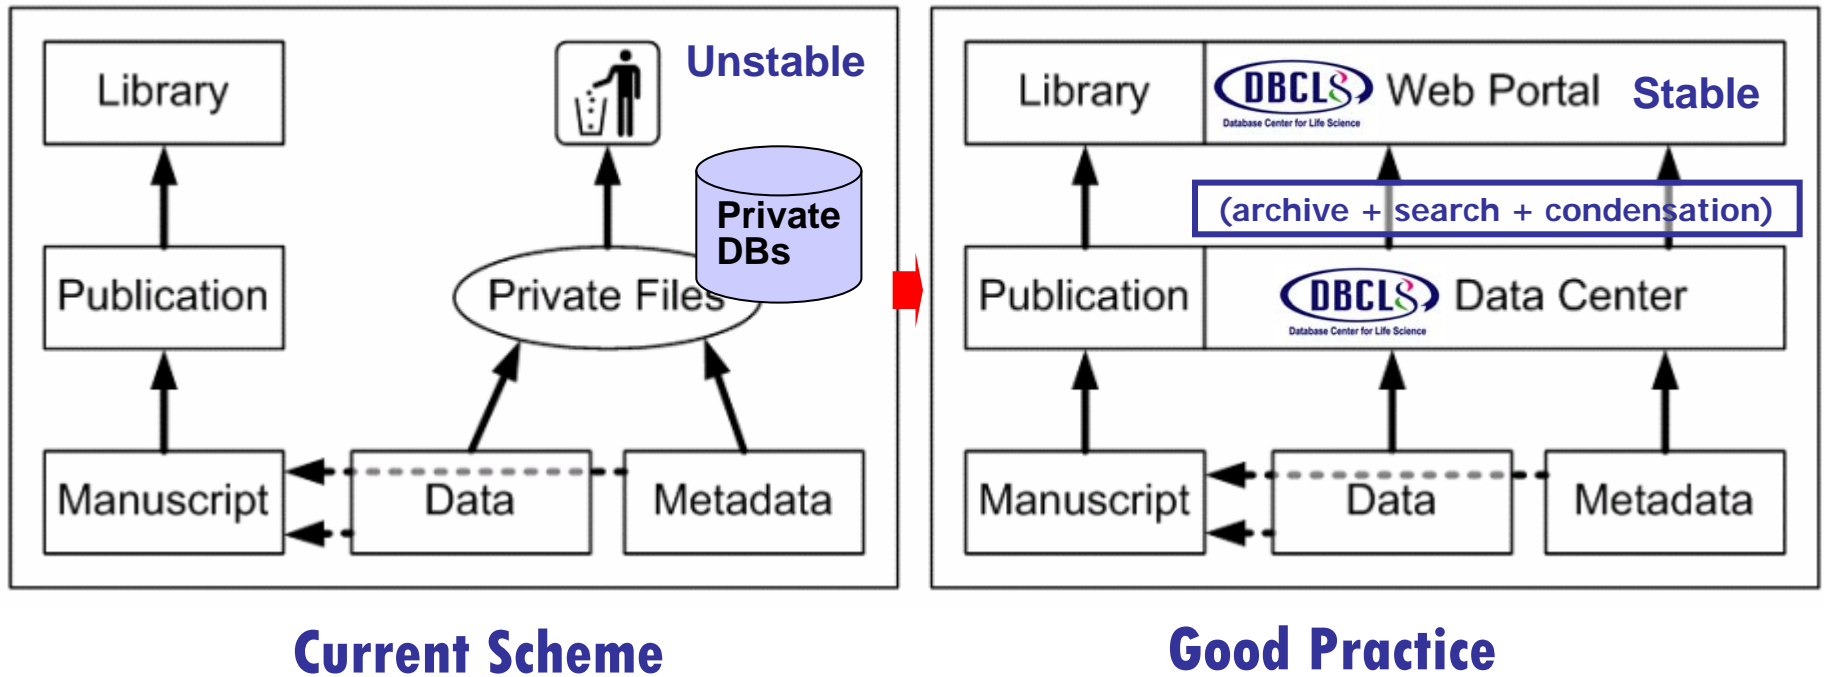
Library

Unstable

Private DBs

Publication

Private Files

Manuscript

Data

Metadata

Current Scheme

Library

DBCLS Database Center for Life Science Web Portal

Stable

(archive + search + condensation)

Publication

DBCLS Database Center for Life Science Data Center

Manuscript

Data

Metadata

Good Practice